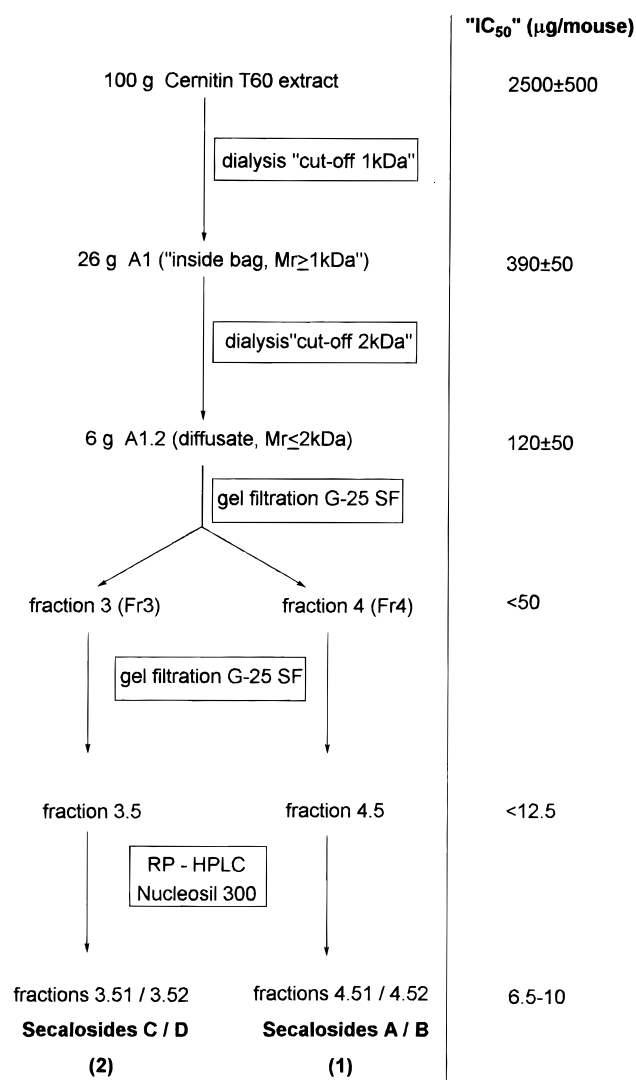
"$IC_{50}$" (μg/mouse)

100 g Cernitin T60 extract

2500±500

dialysis "cut-off 1kDa"

26 g A1 ("inside bag, Mr≥1kDa")

390±50

dialysis"cut-off 2kDa"

6 g A1.2 (diffusate, Mr≤2kDa)

120±50

gel filtration G-25 SF

fraction 3 (Fr3)

fraction 4 (Fr4)

<50

gel filtration G-25 SF

fraction 3.5

fraction 4.5

<12.5

RP - HPLC
Nucleosil 300

fractions 3.51 / 3.52
**Secalosides C / D**
**(2)**

fractions 4.51 / 4.52
**Secalosides A / B**
**(1)**

6.5-10